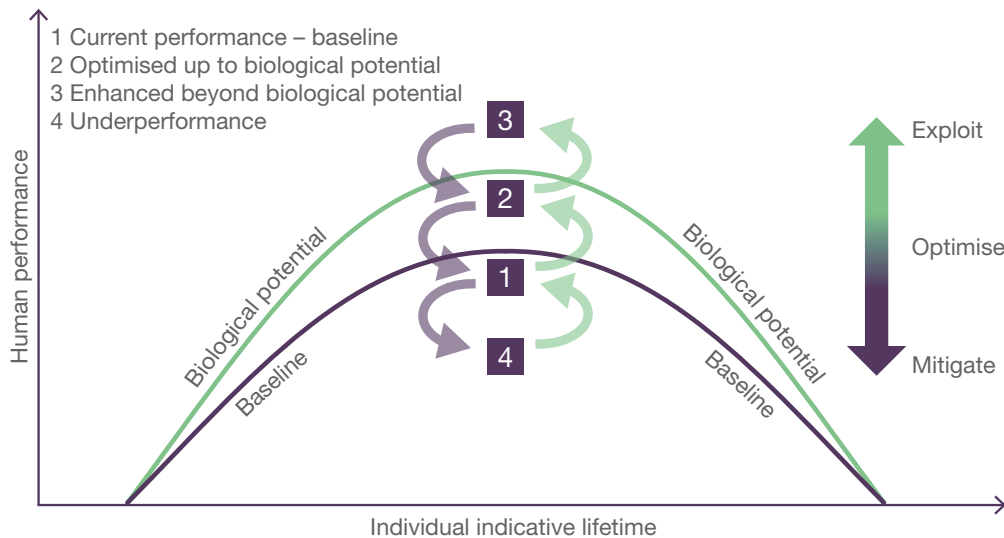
1 Current performance – baseline
2 Optimised up to biological potential
3 Enhanced beyond biological potential
4 Underperformance

Human performance

3
2
1
4

Biological potential
Baseline
Biological potential
Baseline

Exploit
Optimise
Mitigate

Individual indicative lifetime